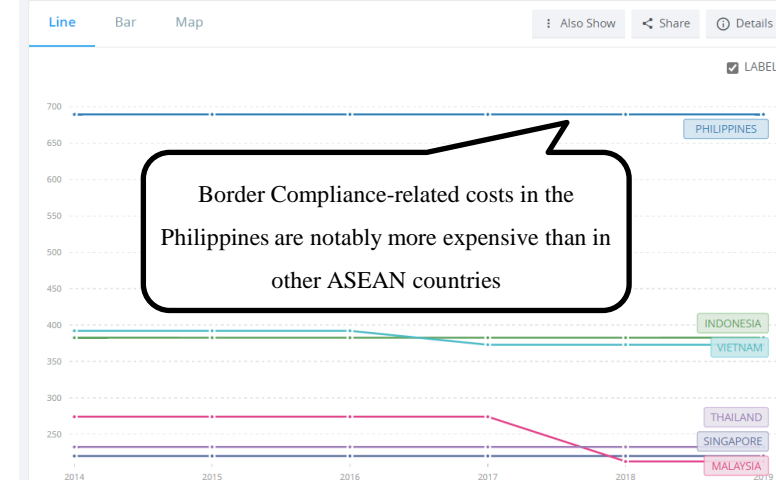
Line Bar Map

Also Show Share Details

LABEL

700
650
600
550
500
450
400
350
300
250

PHILIPPINES

Border Compliance-related costs in the Philippines are notably more expensive than in other ASEAN countries

INDONESIA
VIETNAM
THAILAND
SINGAPORE
MALAYSIA

2014 2015 2016 2017 2018 2019